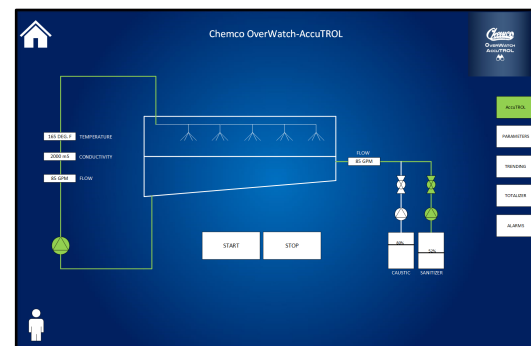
Chemco OverWatch-AccuTROL

Chemco
OverWatch
AccuTROL

AccuTROL

PARAMETERS

TRENDING

TOTALIZER

ALARMS

165 DEG. F TEMPERATURE

2000 mS CONDUCTIVITY

85 GPM FLOW

FLOW
85 GPM

START

STOP

60%
CAUSTIC

52%
SANITIZER